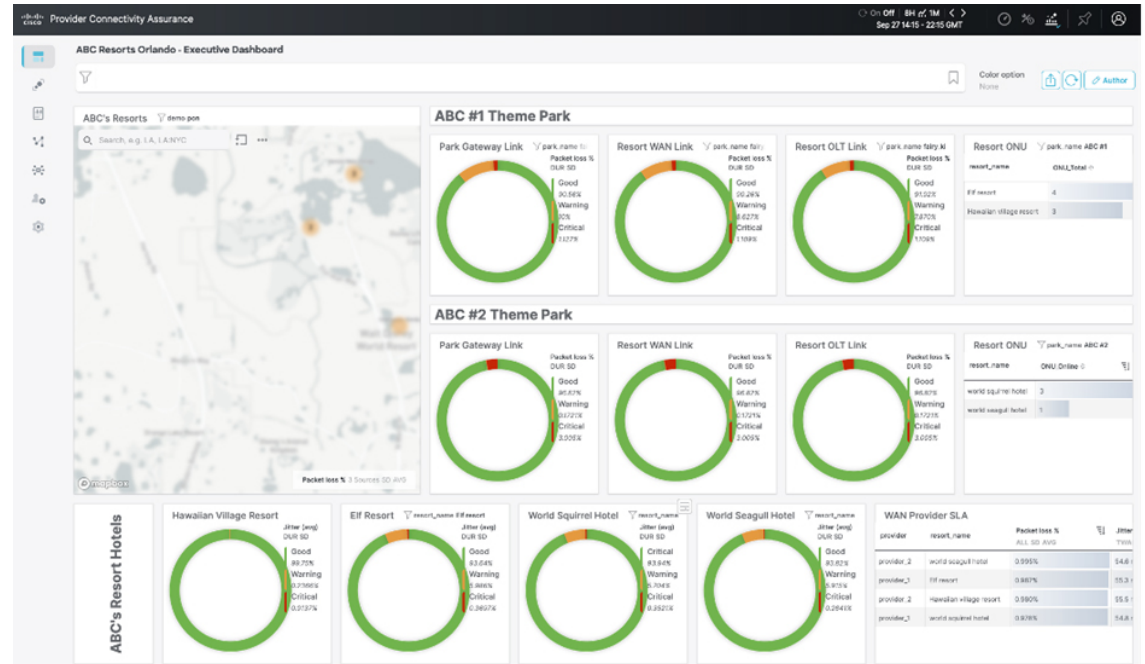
cisco Provider Connectivity Assurance

On Off | 8H 1M < >
Sep 27 14:15 - 22:15 GMT

ABC Resorts Orlando - Executive Dashboard

Color option
None

Author

ABC's Resorts demo pos

Search, e.g. LA, LA,NYC

Packet loss % 3 Sources SD AVG

mapbox

ABC #1 Theme Park

Park Gateway Link park.name fa
Packet loss %
DUR SD
Good
30.58%
Warning
10%
Critical
1.127%

Resort WAN Link park.name fairy
Packet loss %
DUR SD
Good
90.28%
Warning
8.627%
Critical
1.109%

Resort OLT Link park.name fairy.ki
Packet loss %
DUR SD
Good
91.02%
Warning
7.870%
Critical
1.109%

Resort ONU park.name ABC #1

| resort_name | ONU_Total |
|---|---|
| Elf resort | 4 |
| Hawaiian village resort | 3 |

ABC #2 Theme Park

Park Gateway Link
Packet loss %
DUR SD
Good
96.87%
Warning
0.1721%
Critical
3.005%

Resort WAN Link
Packet loss %
DUR SD
Good
96.87%
Warning
0.1721%
Critical
3.005%

Resort OLT Link
Packet loss %
DUR SD
Good
96.87%
Warning
0.1721%
Critical
3.005%

Resort ONU park_name ABC #2

| resort_name | ONU Online |
|---|---|
| world squirrel hotel | 3 |
| world seagull hotel | 1 |

ABC's Resort Hotels

Hawaiian Village Resort
Jitter (avg)
DUR SD
Good
89.75%
Warning
9.2366%
Critical
0.9137%

Elf Resort resort_name Elf resort
Jitter (avg)
DUR SD
Good
83.64%
Warning
5.886%
Critical
0.3657%

World Squirrel Hotel resort_name
Jitter (avg)
DUR SD
Critical
83.64%
Warning
5.794%
Critical
0.3521%

World Seagull Hotel resort_name
Jitter (avg)
DUR SD
Good
93.82%
Warning
5.915%
Critical
0.264%

WAN Provider SLA

| provider | resort_name | Packet loss % ALL SD AVG | Jitter TWA |
|---|---|---|---|
| provider_2 | world seagull hotel | 0.995% | 54.6 |
| provider_1 | Elf resort | 0.987% | 55.3 |
| provider_2 | Hawaiian village resort | 0.980% | 54.5 |
| provider_3 | world squirrel hotel | 0.976% | 54.6 |